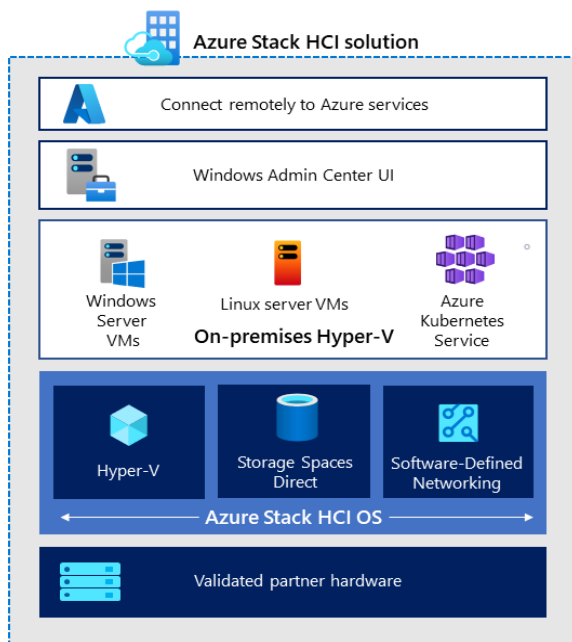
Azure Stack HCI solution

Connect remotely to Azure services

Windows Admin Center UI

Windows Server VMs

Linux server VMs

Azure Kubernetes Service

On-premises Hyper-V

Hyper-V

Storage Spaces Direct

Software-Defined Networking

Azure Stack HCI OS

Validated partner hardware